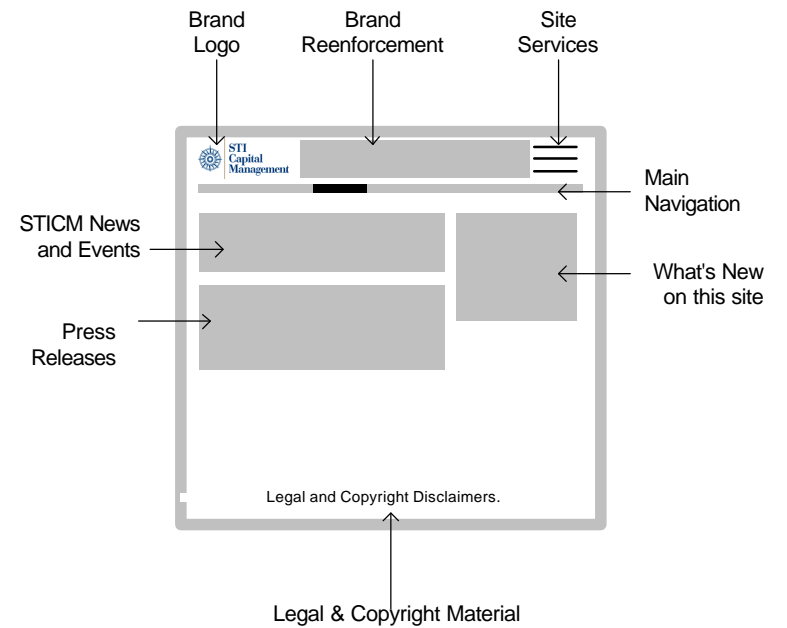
Brand Logo

Brand Reenforcement

Site Services

STI Capital Management

Main Navigation

STICM News and Events

What's New on this site

Press Releases

Legal and Copyright Disclaimers.

Legal & Copyright Material